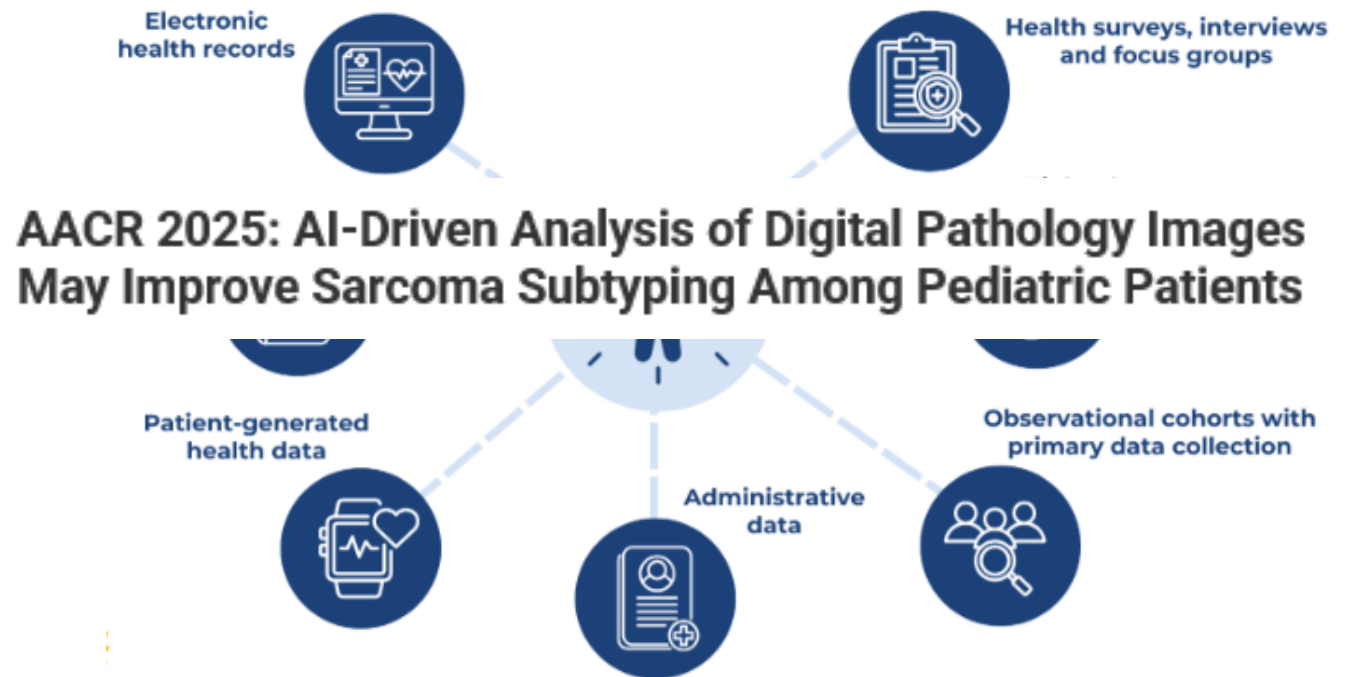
Electronic health records

Health surveys, interviews and focus groups

AACR 2025: AI-Driven Analysis of Digital Pathology Images May Improve Sarcoma Subtyping Among Pediatric Patients

Patient-generated health data

Observational cohorts with primary data collection

Administrative data